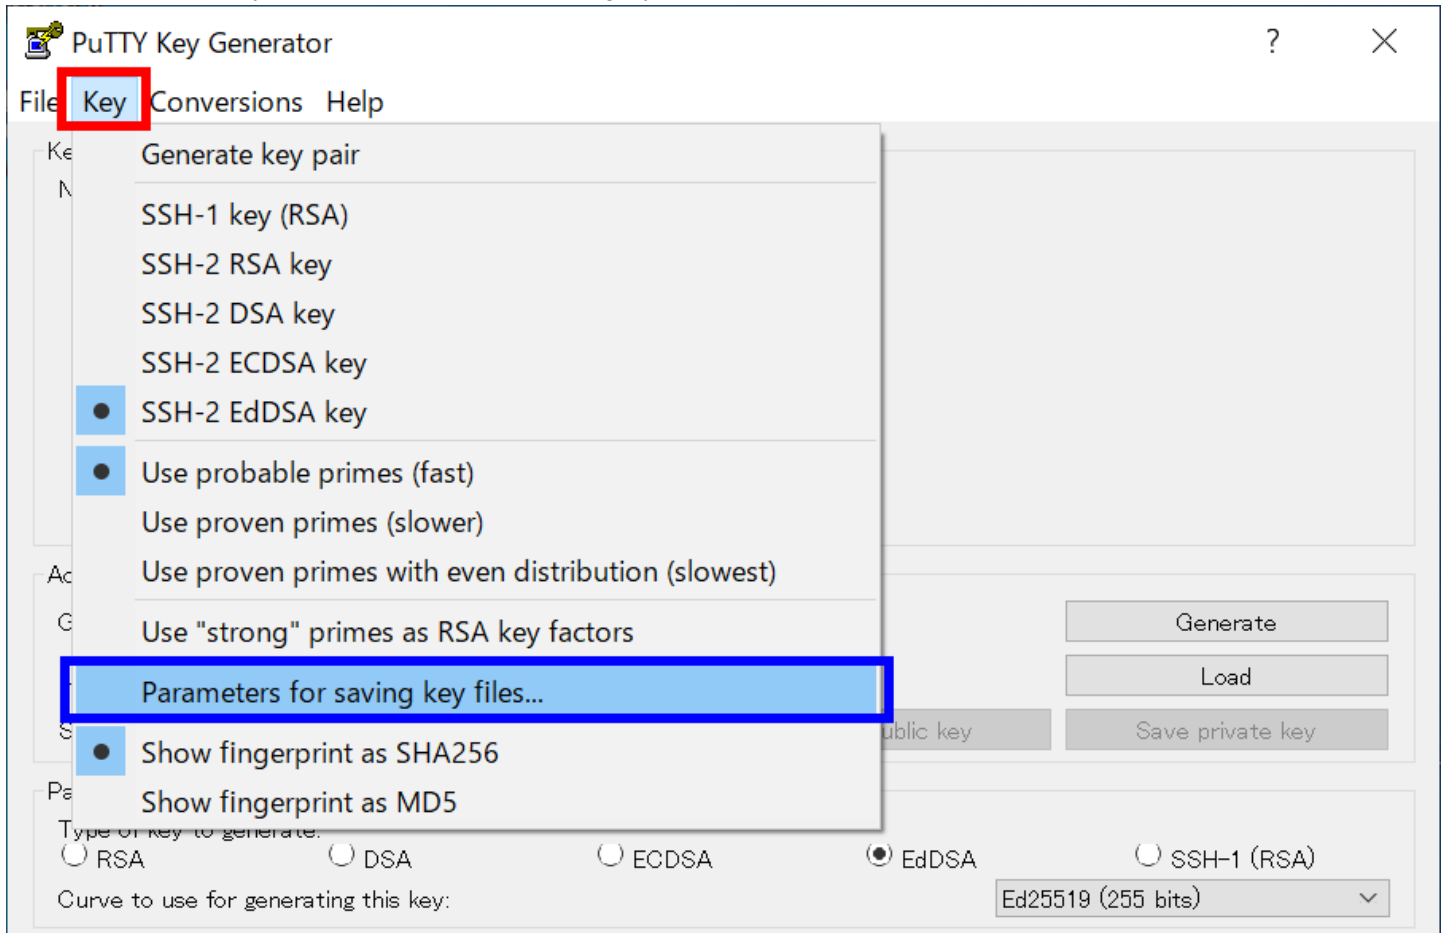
PuTTY Key Generator
?
File Key Conversions Help
Ke
N
Generate key pair
SSH-1 key (RSA)
SSH-2 RSA key
SSH-2 DSA key
SSH-2 ECDSA key
SSH-2 EdDSA key
Use probable primes (fast)
Use proven primes (slower)
Use proven primes with even distribution (slowest)
Use "strong" primes as RSA key factors
Parameters for saving key files...
Show fingerprint as SHA256
Show fingerprint as MD5
Ac
G
S
Generate
Load
ublic key
Save private key
Pa
Type of key to generate:
RSA
DSA
ECDSA
EdDSA
SSH-1 (RSA)
Curve to use for generating this key:
Ed25519 (255 bits)